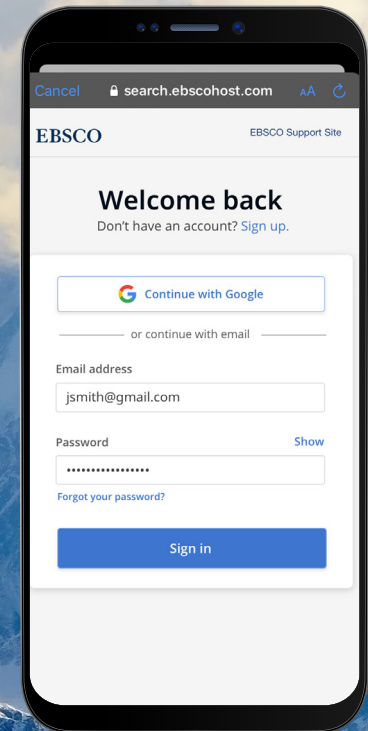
Cancel search.ebscohost.com AA

EBSCO EBSCO Support Site

Welcome back
Don't have an account? Sign up.

Continue with Google

or continue with email

Email address
jsmith@gmail.com

Password Show
••••••••••••••••
Forgot your password?

Sign in